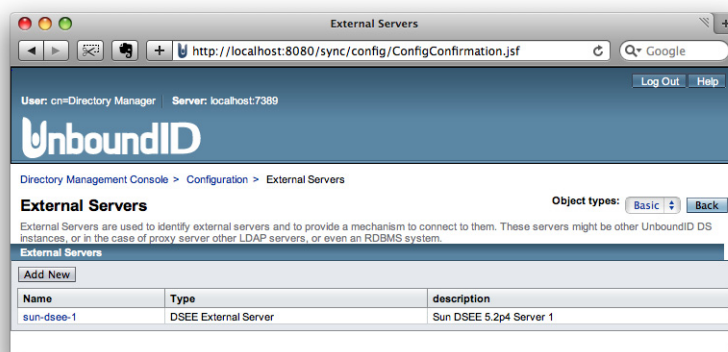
External Servers

http://localhost:8080/sync/config/ConfigConfirmation.jsf

Google

Log Out Help

User: cn=Directory Manager Server: localhost:7389

UnboundID

Directory Management Console > Configuration > External Servers

External Servers

Object types: Basic Back

External Servers are used to identify external servers and to provide a mechanism to connect to them. These servers might be other UnboundID DS instances, or in the case of proxy server other LDAP servers, or even an RDBMS system.

External Servers

Add New

| Name | Type | description |
|---|---|---|
| sun-dsee-1 | DSEE External Server | Sun DSEE 5.2p4 Server 1 |